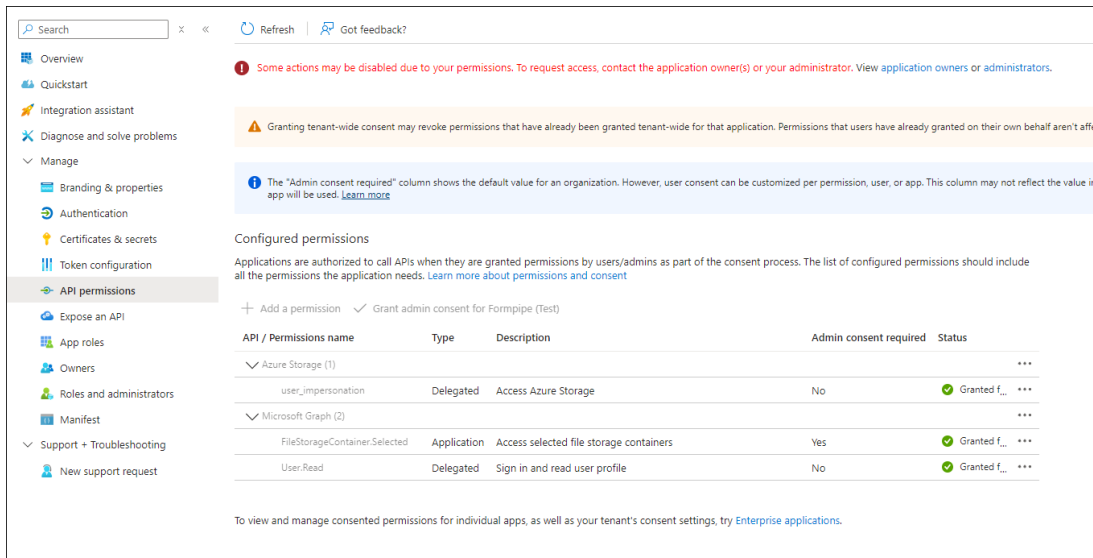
Search

Overview
Quickstart
Integration assistant
Diagnose and solve problems
Manage
Branding & properties
Authentication
Certificates & secrets
Token configuration
API permissions
Expose an API
App roles
Owners
Roles and administrators
Manifest
Support + Troubleshooting
New support request

Refresh | Got feedback?

Some actions may be disabled due to your permissions. To request access, contact the application owner(s) or your administrator. View application owners or administrators.

Granting tenant-wide consent may revoke permissions that have already been granted tenant-wide for that application. Permissions that users have already granted on their own behalf aren't aff

The "Admin consent required" column shows the default value for an organization. However, user consent can be customized per permission, user, or app. This column may not reflect the value i app will be used. Learn more

Configured permissions

Applications are authorized to call APIs when they are granted permissions by users/admins as part of the consent process. The list of configured permissions should include all the permissions the application needs. Learn more about permissions and consent

+ Add a permission ✓ Grant admin consent for Formpipe (Test)

| API / Permissions name | Type | Description | Admin consent required | Status | |
|---|---|---|---|---|---|
| Azure Storage (1) | | | | | ••• |
| user_impersonation | Delegated | Access Azure Storage | No | Granted f... | ••• |
| Microsoft Graph (2) | | | | | ••• |
| FileStorageContainer.Selected | Application | Access selected file storage containers | Yes | Granted f... | ••• |
| User.Read | Delegated | Sign in and read user profile | No | Granted f... | ••• |

To view and manage consented permissions for individual apps, as well as your tenant's consent settings, try Enterprise applications.